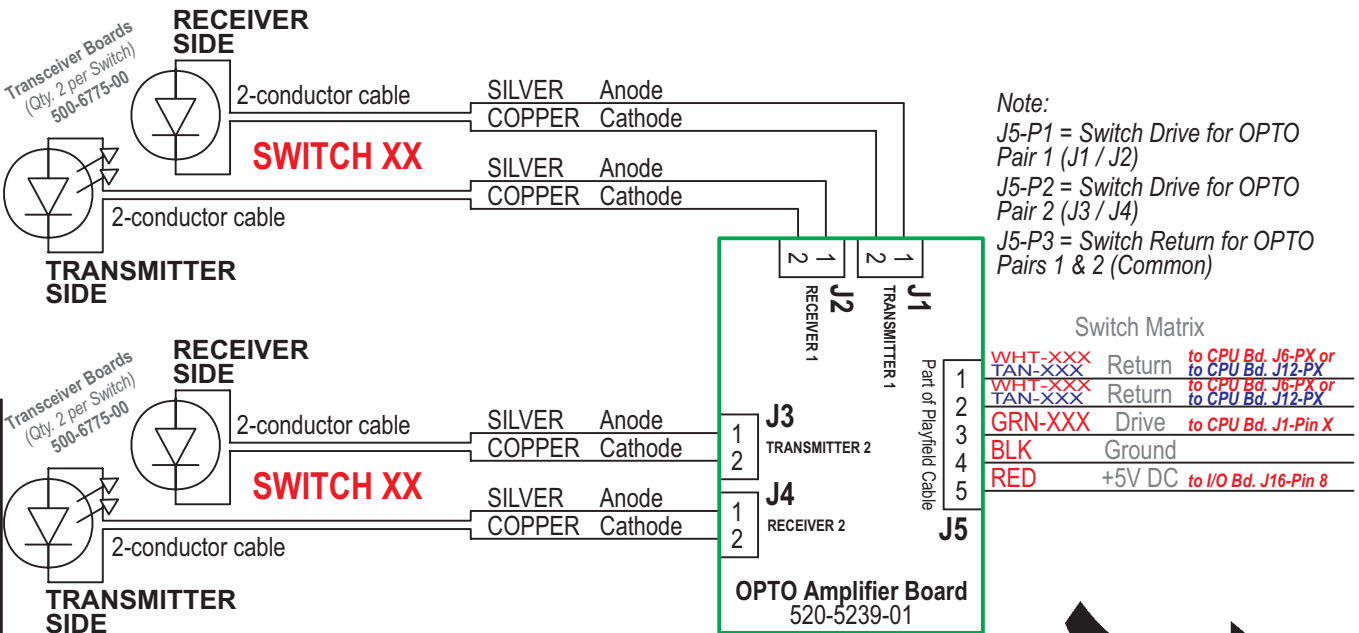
Transceiver Boards (Qty. 2 per Switch) 500-6775-00

RECEIVER SIDE

2-conductor cable

SILVER Anode
COPPER Cathode

SWITCH XX

SILVER Anode
COPPER Cathode

2-conductor cable

TRANSMITTER SIDE

Note:
J5-P1 = Switch Drive for OPTO Pair 1 (J1 / J2)
J5-P2 = Switch Drive for OPTO Pair 2 (J3 / J4)
J5-P3 = Switch Return for OPTO Pairs 1 & 2 (Common)

2 1
J2
RECEIVER 1

2 1
J1
TRANSMITTER 1

Switch Matrix

Transceiver Boards (Qty. 2 per Switch) 500-6775-00

RECEIVER SIDE

2-conductor cable

SILVER Anode
COPPER Cathode

J3
1
2
TRANSMITTER 2

SWITCH XX

SILVER Anode
COPPER Cathode

J4
1
2
RECEIVER 2

2-conductor cable

TRANSMITTER SIDE

Part of Playfield Cable

1
2
3
4
5
J5

WHT-XXX TAN-XXX Return to CPU Bd. J6-PX or to CPU Bd. J12-PX
WHT-XXX TAN-XXX Return to CPU Bd. J6-PX or to CPU Bd. J12-PX
GRN-XXX Drive to CPU Bd. J1-Pin X
BLK Ground
RED +5V DC to I/O Bd. J16-Pin 8

OPTO Amplifier Board
520-5239-01